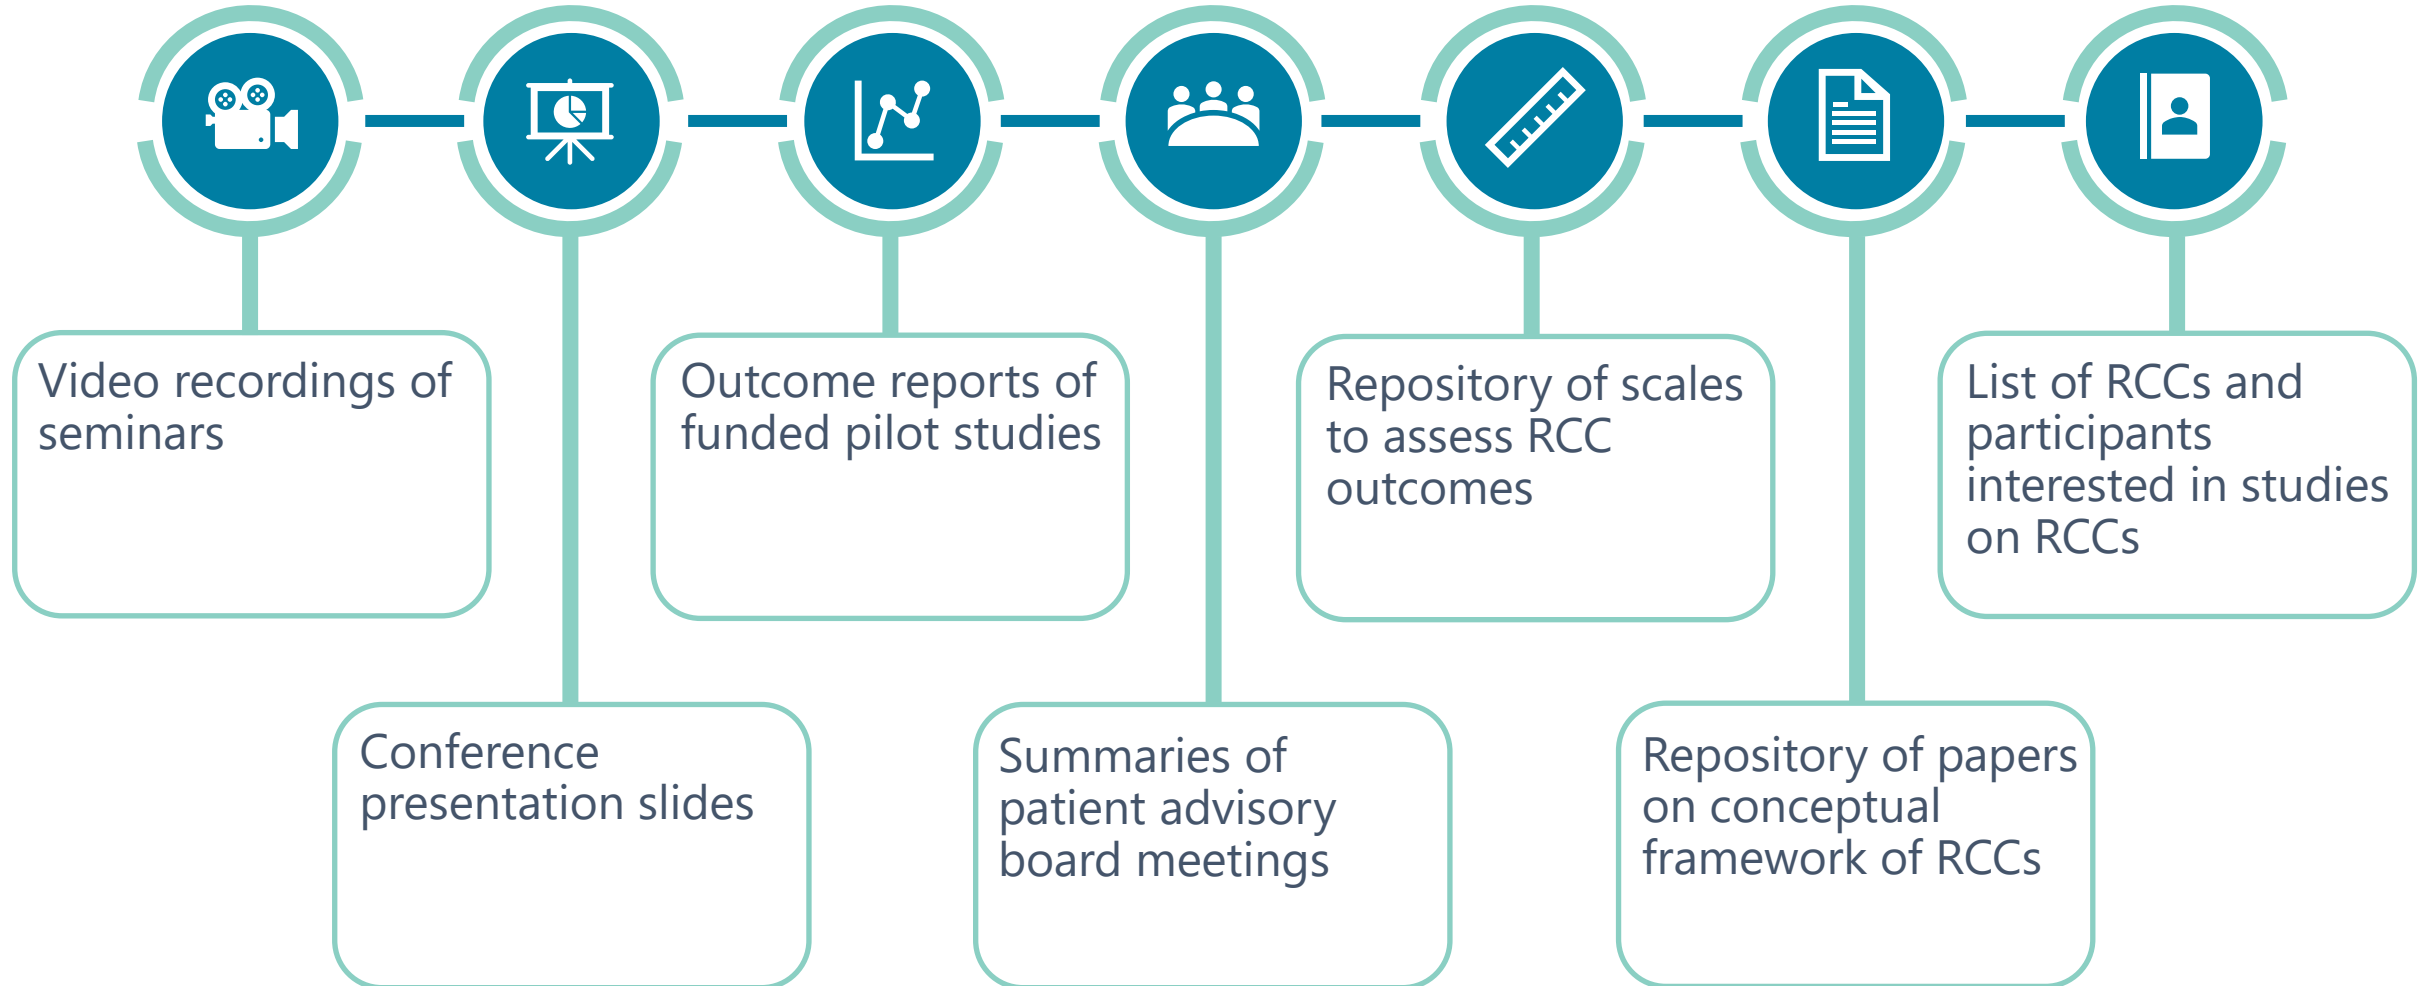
Video recordings of seminars

Conference presentation slides

Outcome reports of funded pilot studies

Summaries of patient advisory board meetings

Repository of scales to assess RCC outcomes

Repository of papers on conceptual framework of RCCs

List of RCCs and participants interested in studies on RCCs